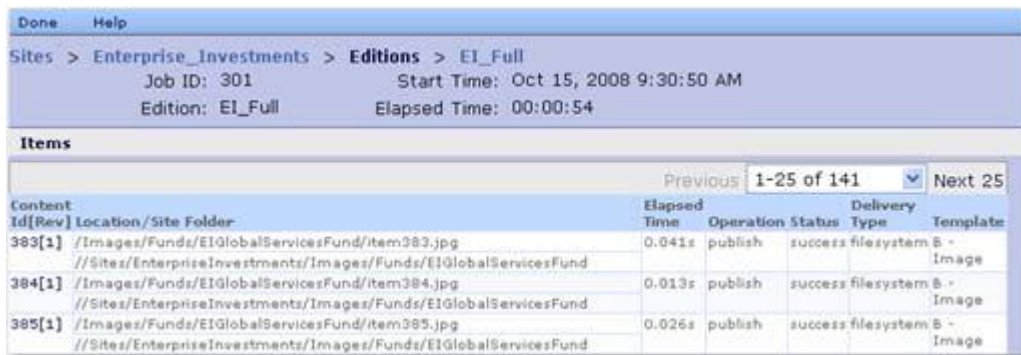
Done Help

Sites > Enterprise_Investments > Editions > EI_Full

Job ID: 301 Start Time: Oct 15, 2008 9:30:50 AM

Edition: EI_Full Elapsed Time: 00:00:54

Items

Previous 1-25 of 141 Next 25

| Content Id[Rev] | Location/Site Folder | Elapsed Time | Operation | Status | Delivery Type | Template |
|---|---|---|---|---|---|---|
| 383[1] | /Images/Funds/EIGlobalServicesFund/item383.jpg //Sites/EnterpriseInvestments/Images/Funds/EIGlobalServicesFund | 0.041s | publish | success | filesystem | B - Image |
| 384[1] | /Images/Funds/EIGlobalServicesFund/item384.jpg //Sites/EnterpriseInvestments/Images/Funds/EIGlobalServicesFund | 0.013s | publish | success | filesystem | B - Image |
| 385[1] | /Images/Funds/EIGlobalServicesFund/item385.jpg //Sites/EnterpriseInvestments/Images/Funds/EIGlobalServicesFund | 0.026s | publish | success | filesystem | B - Image |